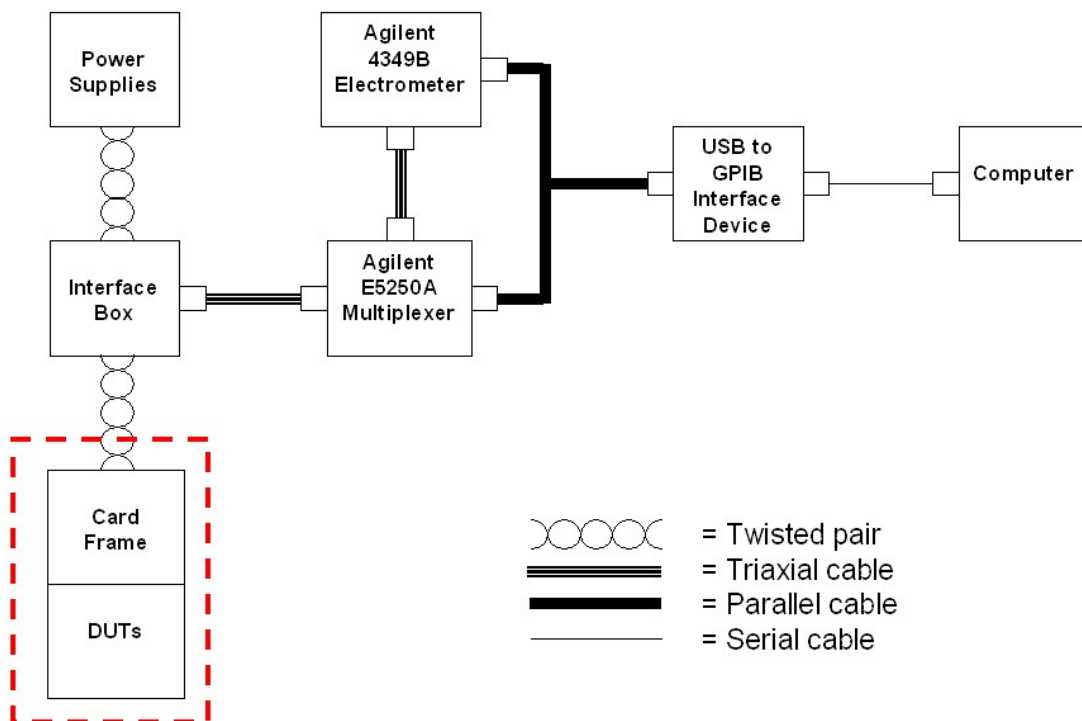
Power Supplies

Agilent 4349B Electrometer

USB to GPIB Interface Device

Computer

Interface Box

Agilent E5250A Multiplexer

Card Frame

DUTs

= Twisted pair
= Triaxial cable
= Parallel cable
= Serial cable